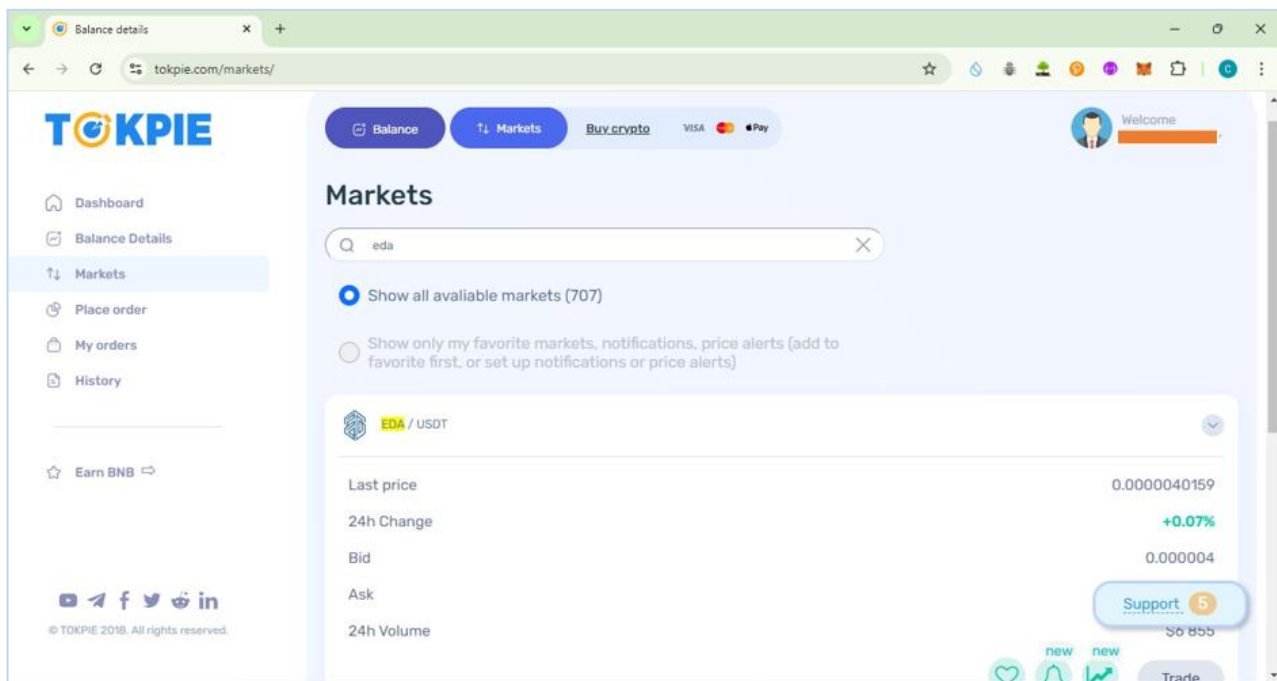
Balance details

tokpie.com/markets/

TOKPIE

Dashboard
Balance Details
Markets
Place order
My orders
History

Earn BNB

© TOKPIE 2018. All rights reserved.

Balance
Markets
Buy crypto
VISA Pay

Welcome

Markets

eda

Show all avaliable markets (707)

Show only my favorite markets, notifications, price alerts (add to favorite first, or set up notifications or price alerts)

EDA / USDT

| | |
|---|---|
| Last price | 0.0000040159 |
| 24h Change | +0.07% |
| Bid | 0.000004 |
| Ask | |
| 24h Volume | $6 855 |

Support 5

new new

Trade